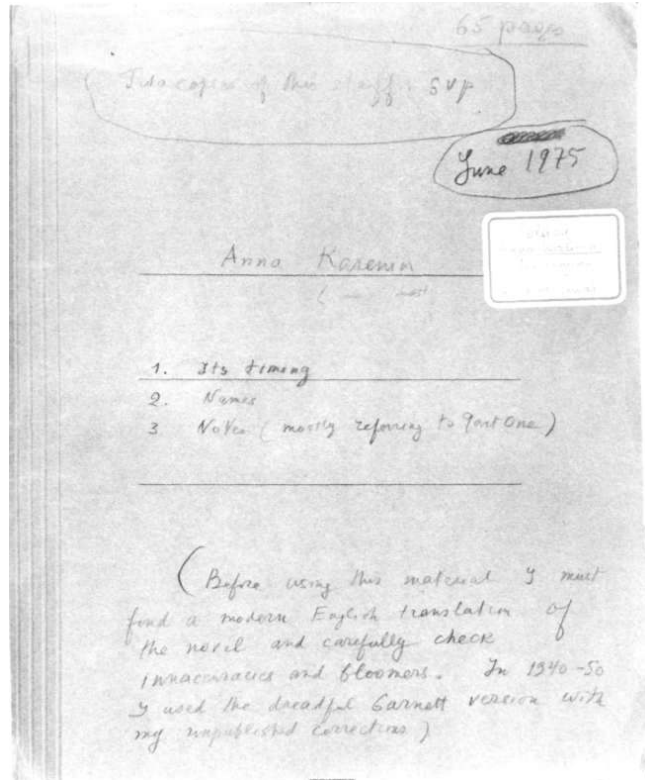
65 pages

(Two copies of this stuff. SVP

June 1975

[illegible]

Anna Karenin

( — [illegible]

1. Its timing
2. Names
3. Notes (mostly referring to Part One)

(Before using this material I must find a modern English translation of the novel and carefully check innacuracies and bloomers. In 1940-50 I used the dreadful Garnett version with my unpublished corrections)